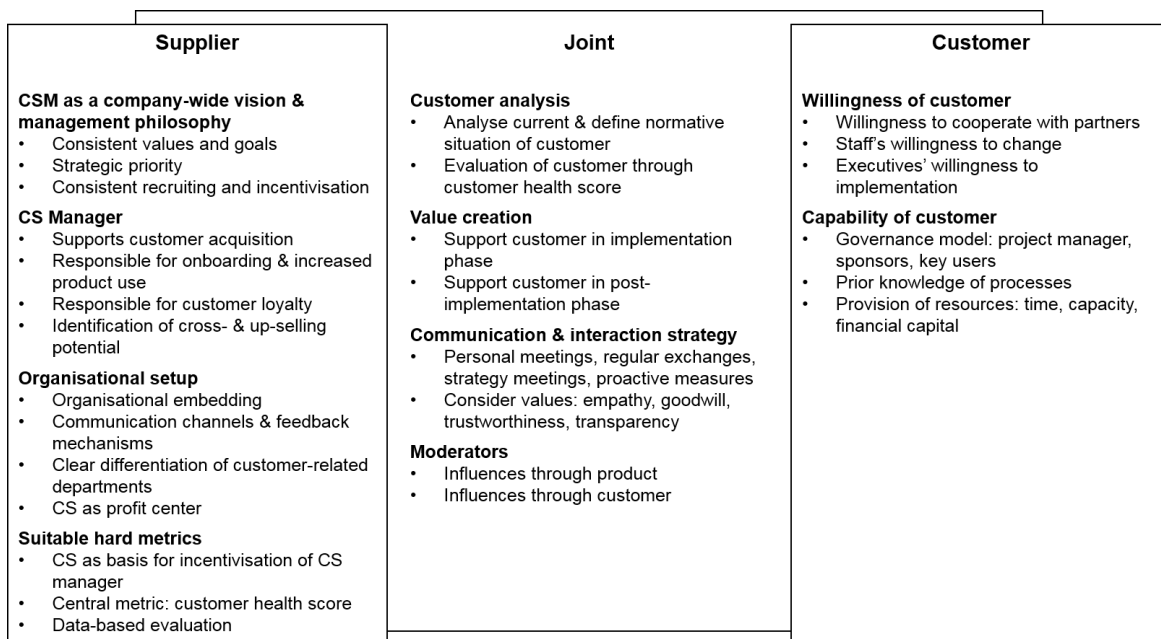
Supplier

CSM as a company-wide vision & management philosophy
- Consistent values and goals
- Strategic priority
- Consistent recruiting and incentivisation

CS Manager
- Supports customer acquisition
- Responsible for onboarding & increased product use
- Responsible for customer loyalty
- Identification of cross- & up-selling potential

Organisational setup
- Organisational embedding
- Communication channels & feedback mechanisms
- Clear differentiation of customer-related departments
- CS as profit center

Suitable hard metrics
- CS as basis for incentivisation of CS manager
- Central metric: customer health score
- Data-based evaluation

Joint

Customer analysis
- Analyse current & define normative situation of customer
- Evaluation of customer through customer health score

Value creation
- Support customer in implementation phase
- Support customer in post-implementation phase

Communication & interaction strategy
- Personal meetings, regular exchanges, strategy meetings, proactive measures
- Consider values: empathy, goodwill, trustworthiness, transparency

Moderators
- Influences through product
- Influences through customer

Customer

Willingness of customer
- Willingness to cooperate with partners
- Staff's willingness to change
- Executives' willingness to implementation

Capability of customer
- Governance model: project manager, sponsors, key users
- Prior knowledge of processes
- Provision of resources: time, capacity, financial capital